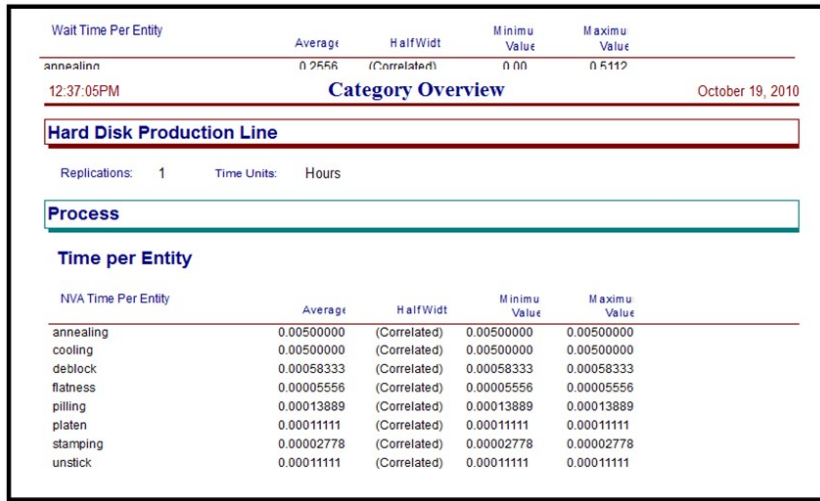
| Wait Time Per Entity | Averag | Half Widt | Minimu Value | Maximu Value |
|---|---|---|---|---|
| annealing | 0.2556 | (Correlated) | 0.00 | 0.5112 |

12:37:05PM Category Overview October 19, 2010

Hard Disk Production Line

Replications: 1 Time Units: Hours

Process

Time per Entity

| NVA Time Per Entity | Averag | Half Widt | Minimu Value | Maximu Value |
|---|---|---|---|---|
| annealing | 0.00500000 | (Correlated) | 0.00500000 | 0.00500000 |
| cooling | 0.00500000 | (Correlated) | 0.00500000 | 0.00500000 |
| deblock | 0.00058333 | (Correlated) | 0.00058333 | 0.00058333 |
| flatness | 0.00005556 | (Correlated) | 0.00005556 | 0.00005556 |
| pilling | 0.00013889 | (Correlated) | 0.00013889 | 0.00013889 |
| platen | 0.00011111 | (Correlated) | 0.00011111 | 0.00011111 |
| stamping | 0.00002778 | (Correlated) | 0.00002778 | 0.00002778 |
| unstick | 0.00011111 | (Correlated) | 0.00011111 | 0.00011111 |